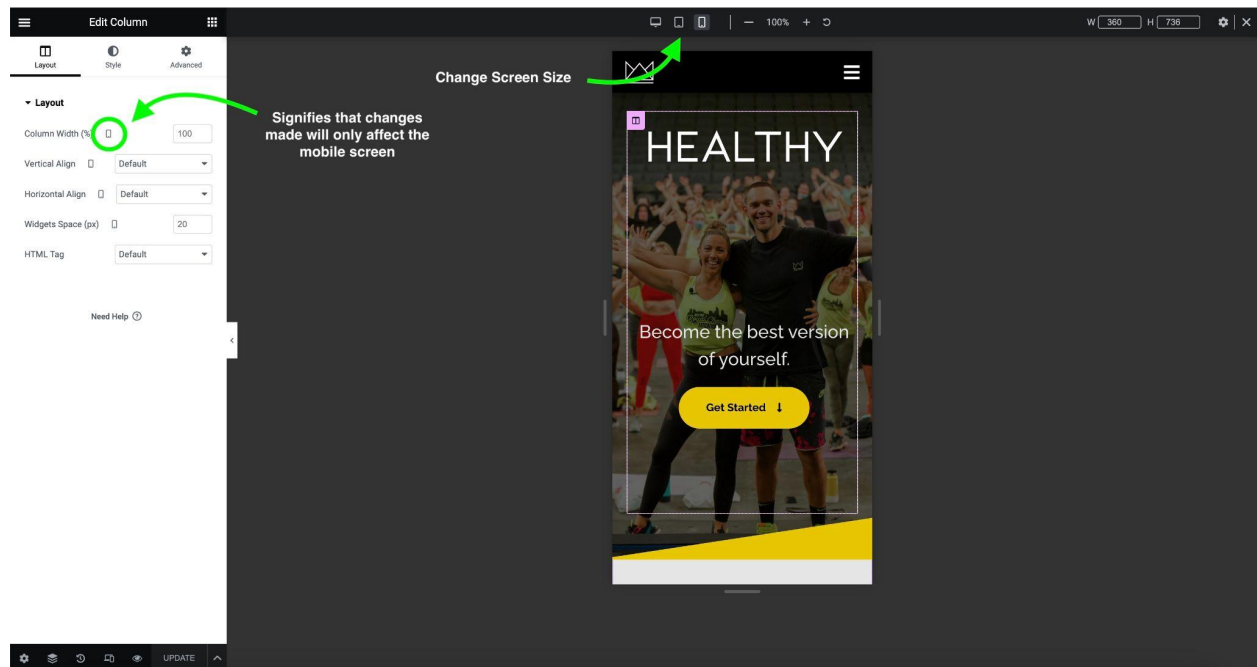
Edit Column

Layout Style Advanced

Layout

Column Width (%) 100

Vertical Align Default

Horizontal Align Default

Widgets Space (px) 20

HTML Tag Default

Need Help

UPDATE

Signifies that changes made will only affect the mobile screen

Change Screen Size

— 100% +

W 360 H 736

HEALTHY

Become the best version of yourself.

Get Started ↓